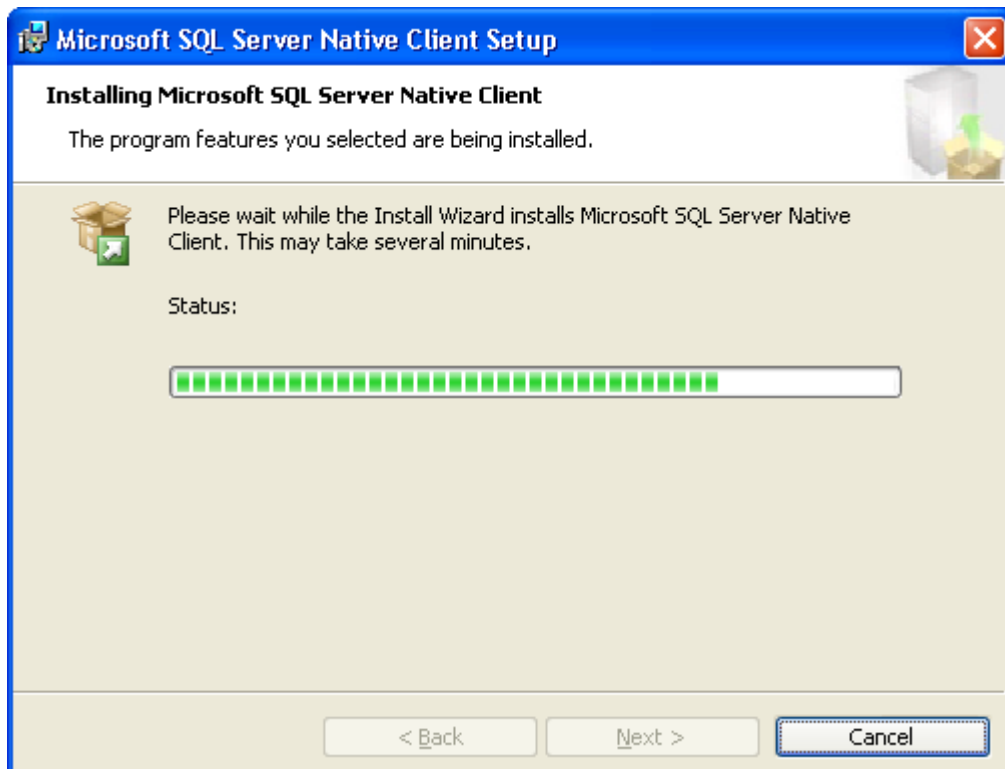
Microsoft SQL Server Native Client Setup

Installing Microsoft SQL Server Native Client

The program features you selected are being installed.

Please wait while the Install Wizard installs Microsoft SQL Server Native Client. This may take several minutes.

Status:

< Back

Next >

Cancel